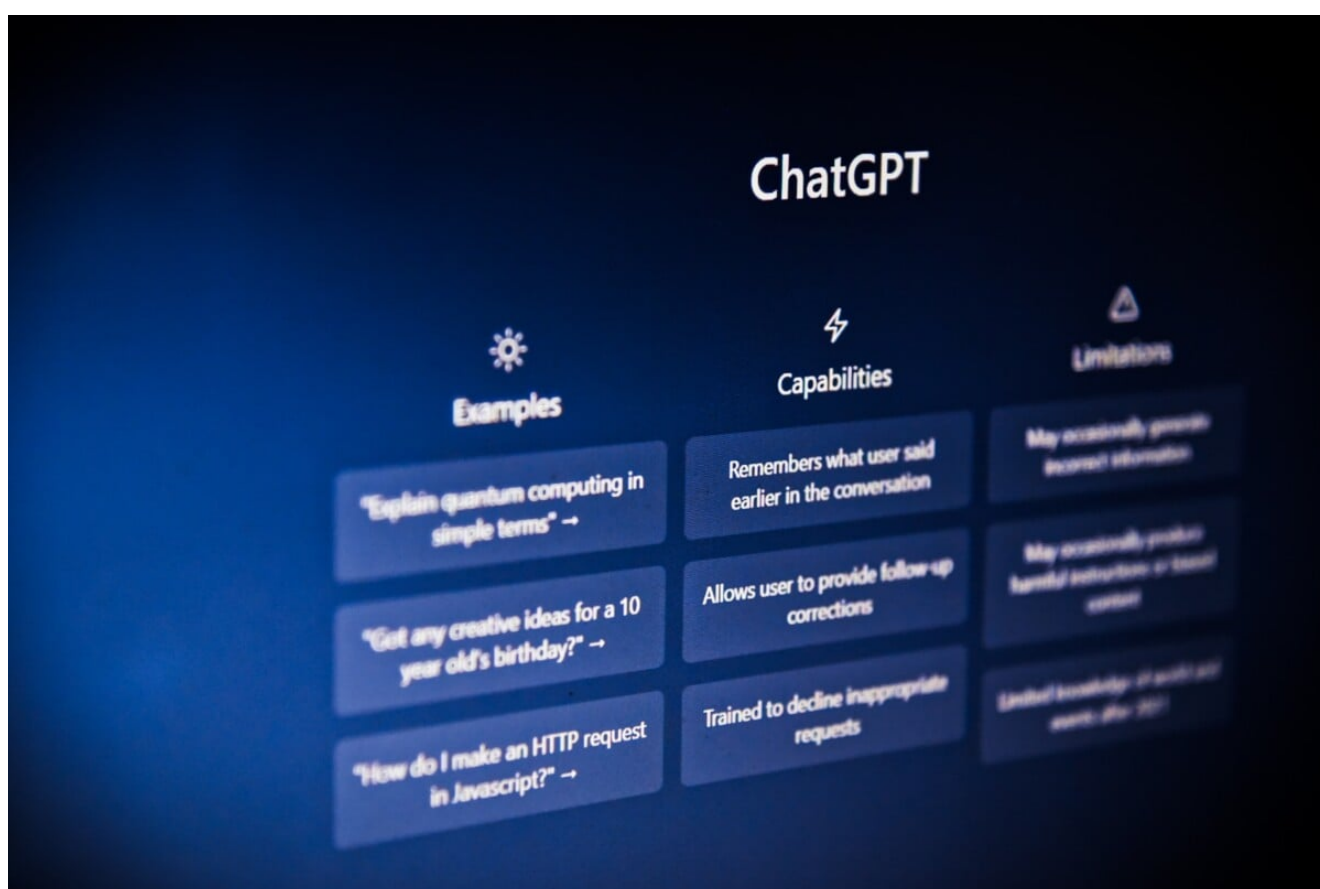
ChatGPT

Examples

"Explain quantum computing in simple terms" →

"Got any creative ideas for a 10 year old's birthday?" →

"How do I make an HTTP request in Javascript?" →

Capabilities

Remembers what user said earlier in the conversation

Allows user to provide follow-up corrections

Trained to decline inappropriate requests

Limitations

May occasionally generate incorrect information

May occasionally produce harmful instructions or biased content

Limited knowledge of world and events after 2021